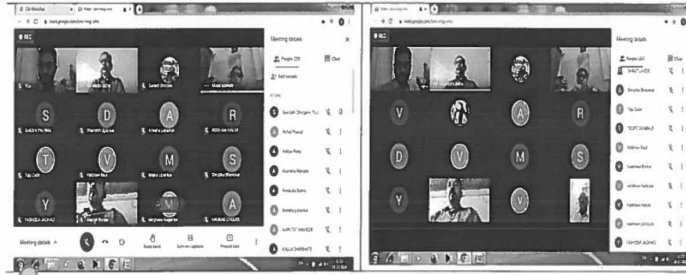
REC

Meeting details

People (39)

Chat

Add people

You

Sakshi Pachkhan

Dhanashri Ugawane

Anandita Lokhande

Tejas Gole

Vaibhav Raut

Meeting details

REC

Meeting details

People

Chat

Sonali Dhongade (You)

Nikhil Pawar

Aniket Pote

Anushka Mhaske

Anuja Borse

Ankita Lokhande

Jayashri Sawant

V

A

R

T

V

M

S

Y

S

D

V

M

S

Y

A

R